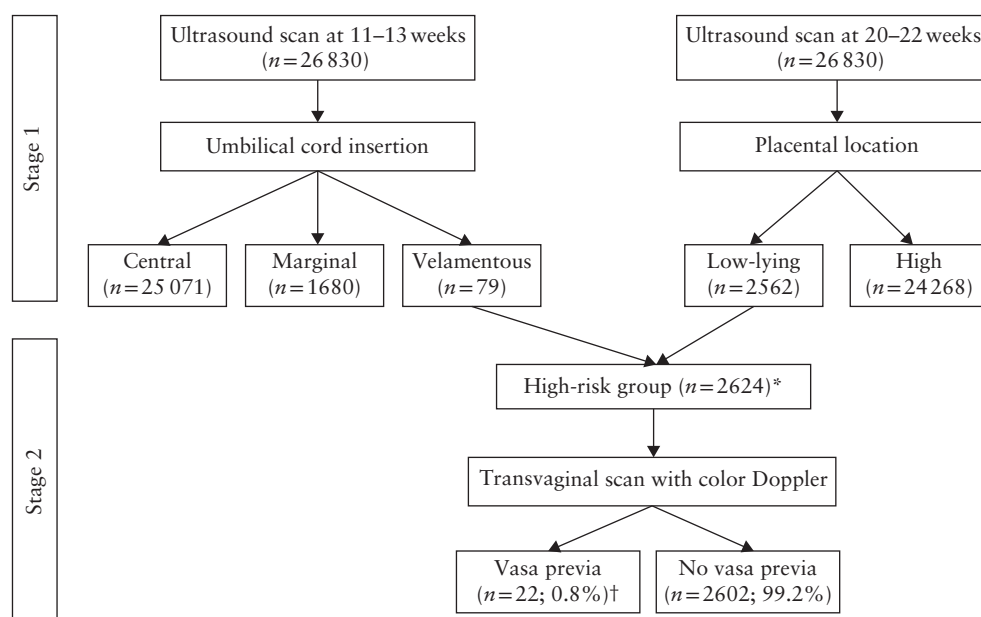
Stage 1

Ultrasound scan at 11–13 weeks ($n=26\,830$)

Umbilical cord insertion

Central ($n=25\,071$)

Marginal ($n=1680$)

Velamentous ($n=79$)

Ultrasound scan at 20–22 weeks ($n=26\,830$)

Placental location

Low-lying ($n=2562$)

High ($n=24\,268$)

Stage 2

High-risk group ($n=2624$)*

Transvaginal scan with color Doppler

Vasa previa ($n=22$; 0.8%)†

No vasa previa ($n=2602$; 99.2%)